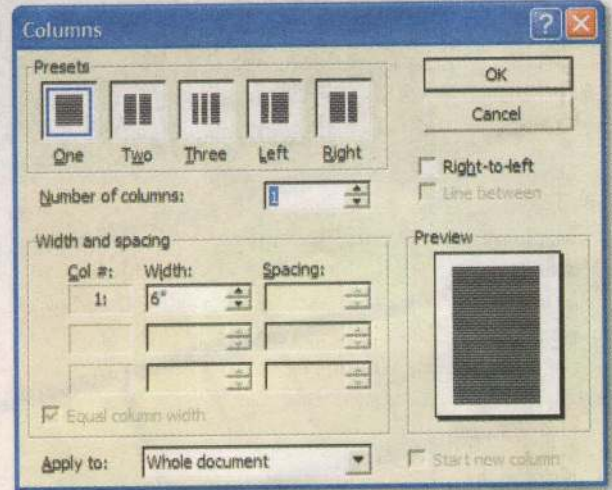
Columns

Presets

One Two Three Left Right

OK

Cancel

Right-to-left

Line between

Number of columns: 1

Width and spacing

Col #: Width: Spacing:

1: 6"

Preview

Equal column width

Apply to: Whole document

Start new column